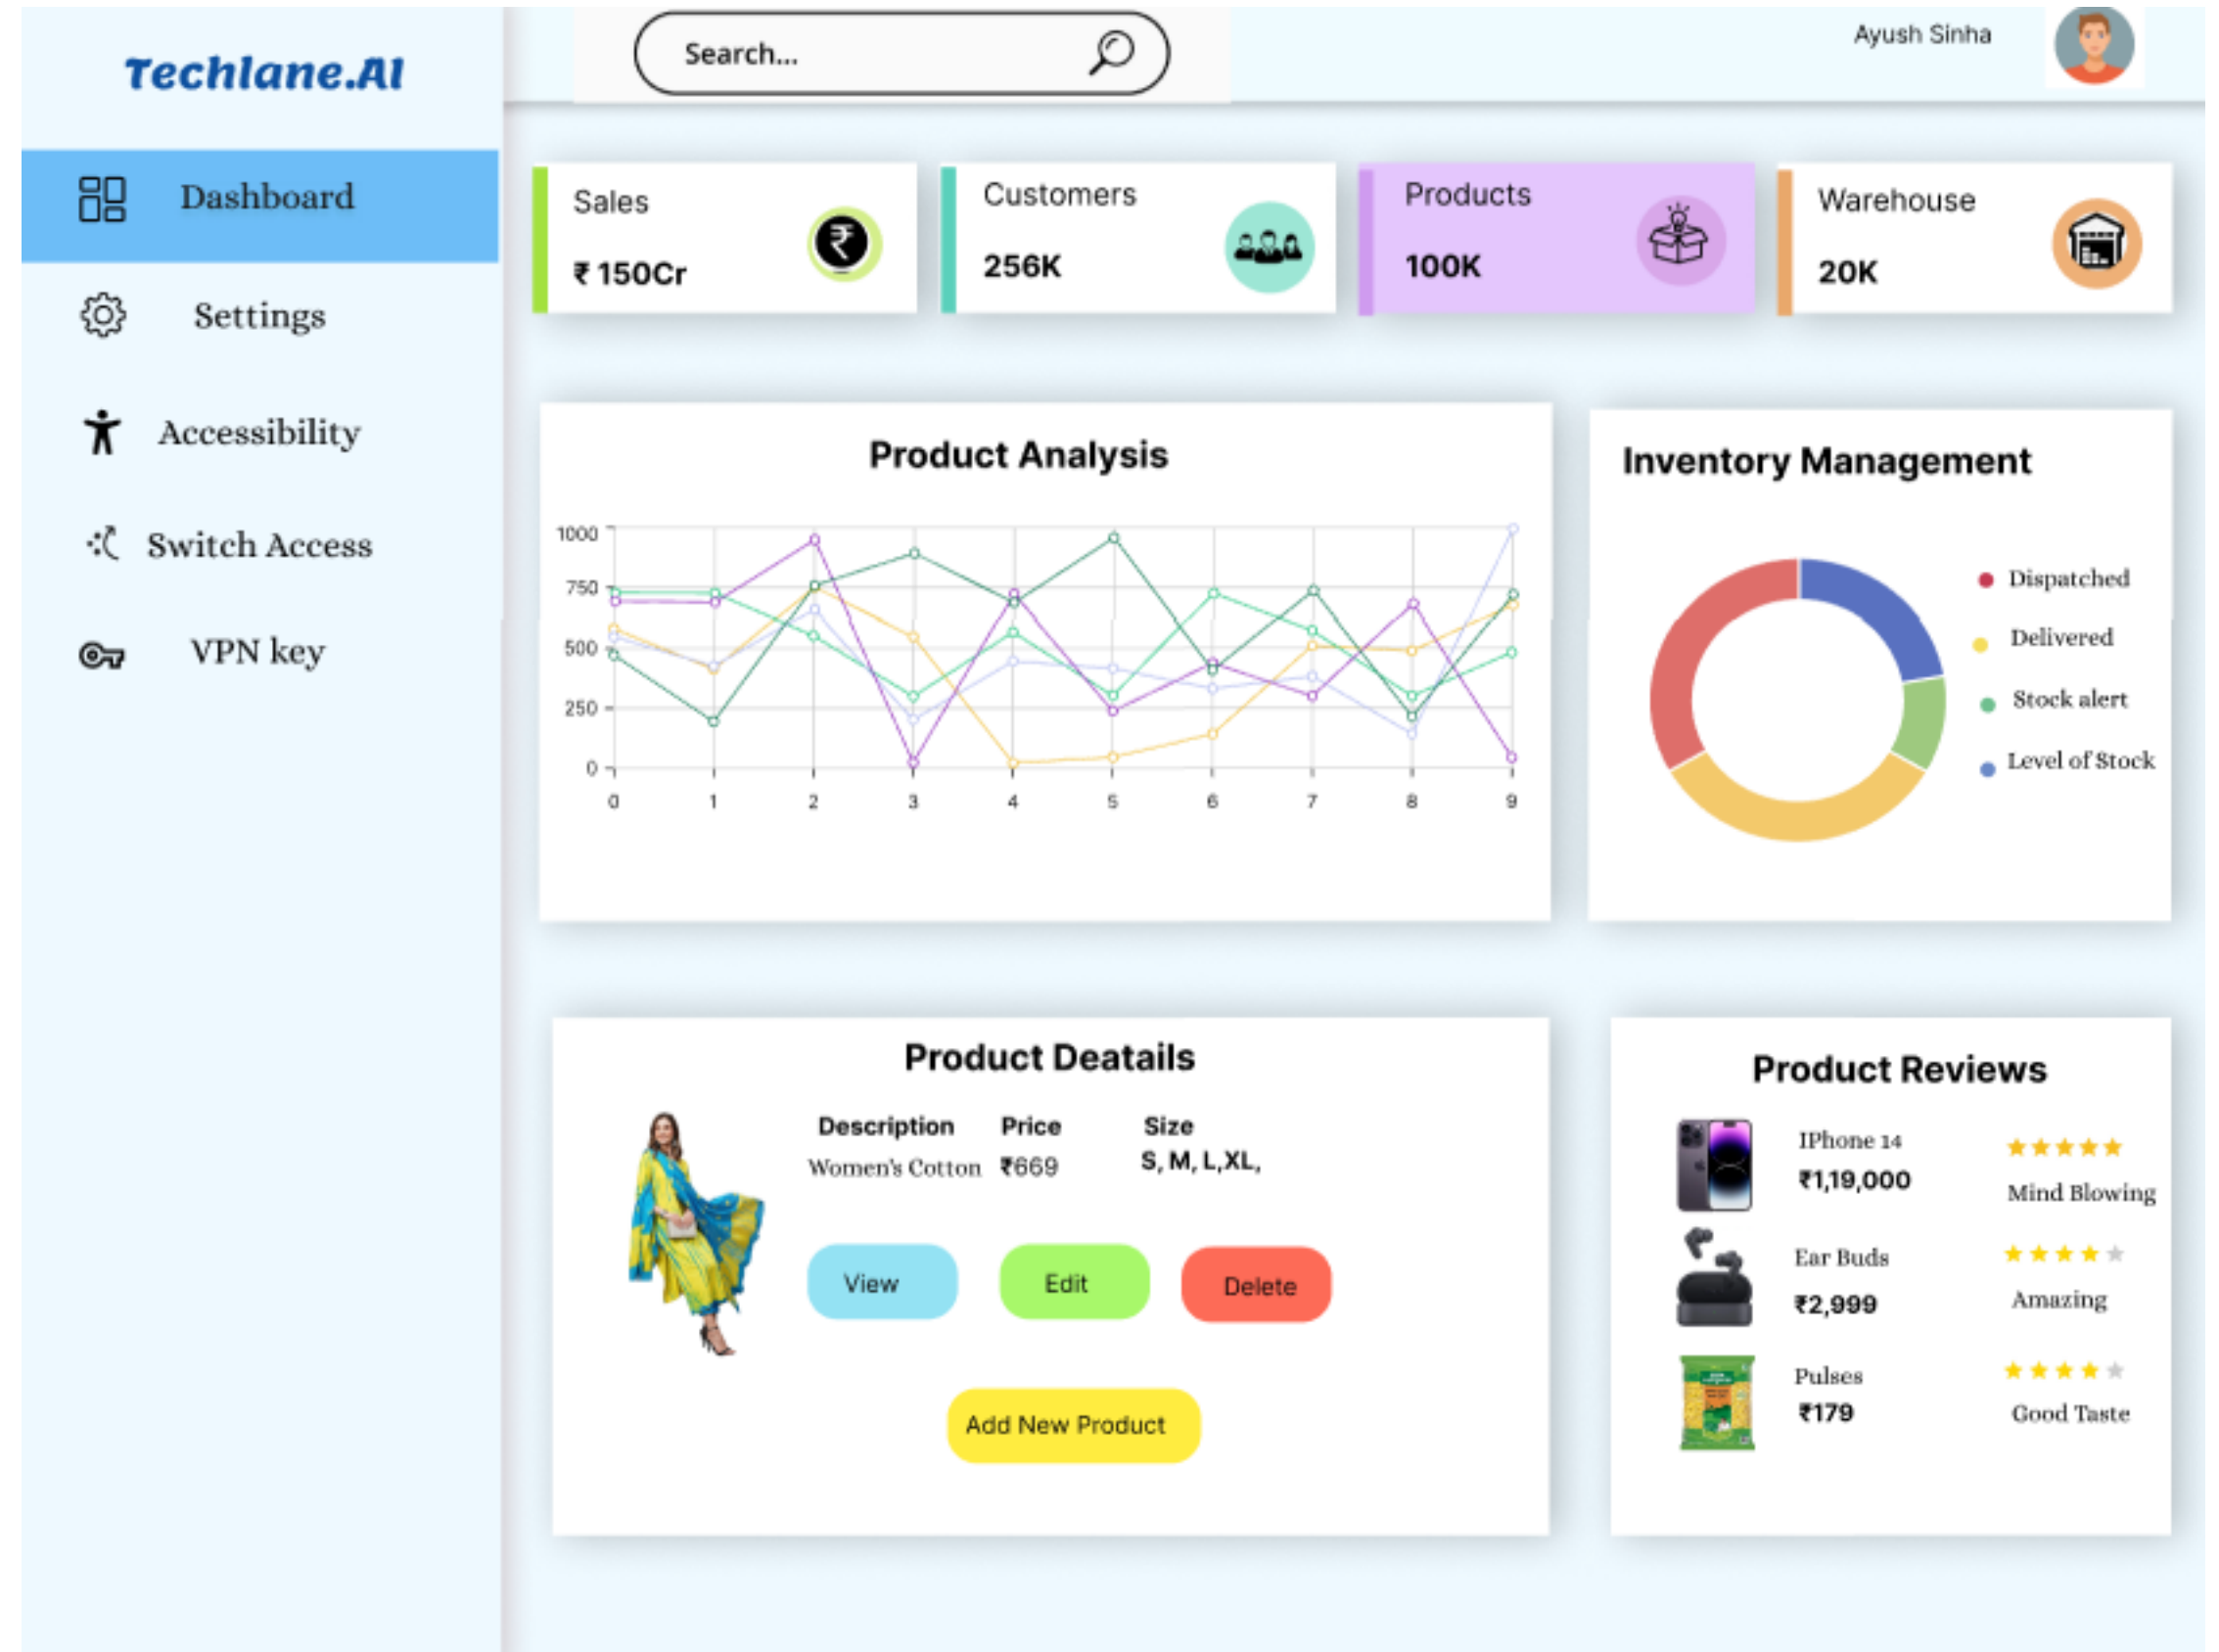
Techlane.AI

Search...

Ayush Sinha

Dashboard

Settings

Accessibility

Switch Access

VPN key

Sales
₹ 150Cr

Customers
256K

Products
100K

Warehouse
20K

Product Analysis

1000
750
500
250
0

0 1 2 3 4 5 6 7 8 9

Inventory Management

Dispatched
Delivered
Stock alert
Level of Stock

Product Deatails

| Description | Price | Size |
|---|---|---|
| Women's Cotton | ₹669 | S, M, L,XL, |

View
Edit
Delete

Add New Product

Product Reviews

IPhone 14
₹1,19,000
Mind Blowing

Ear Buds
₹2,999
Amazing

Pulses
₹179
Good Taste